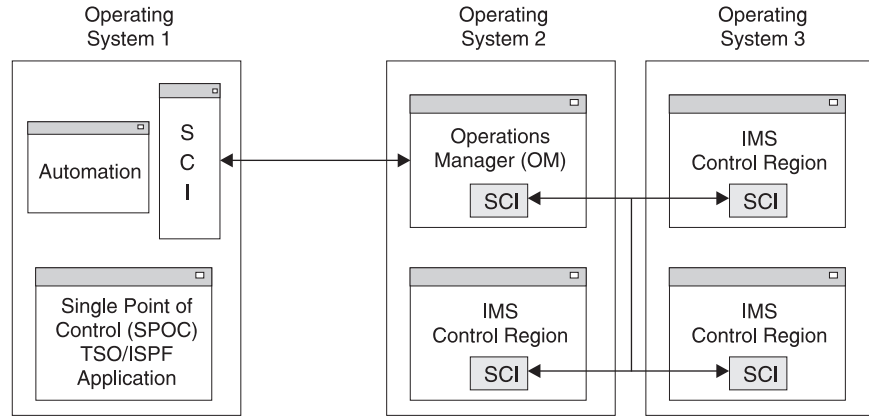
Operating System 1

Automation

S
C
I

Single Point of Control (SPOC) TSO/ISPF Application

Operating System 2

Operations Manager (OM)

SCI

IMS Control Region

SCI

Operating System 3

IMS Control Region

SCI

IMS Control Region

SCI